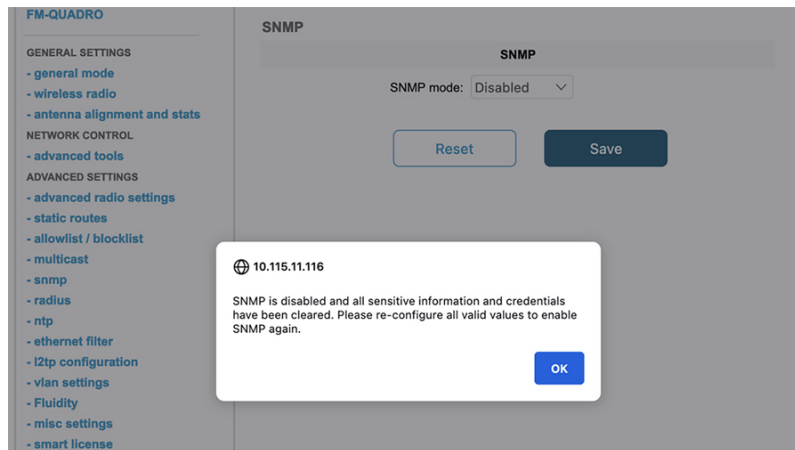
FM-QUADRO

GENERAL SETTINGS
- general mode
- wireless radio
- antenna alignment and stats
NETWORK CONTROL
- advanced tools
ADVANCED SETTINGS
- advanced radio settings
- static routes
- allowlist / blocklist
- multicast
- snmp
- radius
- ntp
- ethernet filter
- l2tp configuration
- vlan settings
- Fluidity
- misc settings
- smart license

SNMP

SNMP

SNMP mode: Disabled

Reset

Save

10.115.11.116

SNMP is disabled and all sensitive information and credentials have been cleared. Please re-configure all valid values to enable SNMP again.

OK